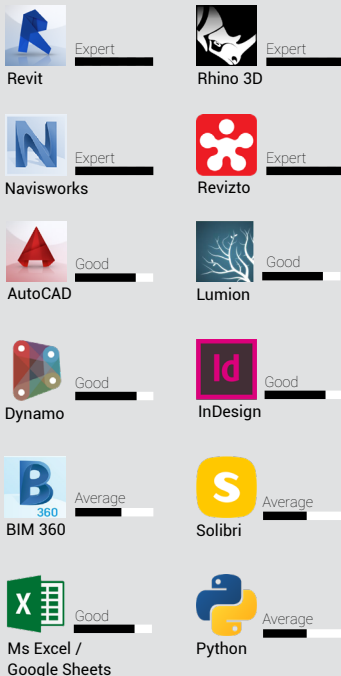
R
Expert
Revit

Expert
Rhino 3D

N
Expert
Navisworks

Expert
Revizto

A
Good
AutoCAD

Good
Lumion

Good
Dynamo

Id
Good
InDesign

B
360
Average
BIM 360

S
Average
Solibri

X
Good
Ms Excel / Google Sheets

Average
Python